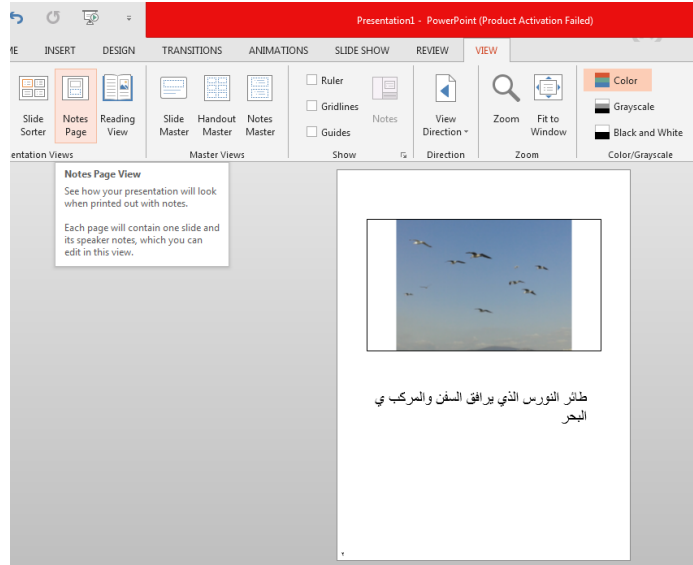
Presentation1 - PowerPoint (Product Activation Failed)

ME INSERT DESIGN TRANSITIONS ANIMATIONS SLIDE SHOW REVIEW VIEW

Slide Sorter
Notes Page
Reading View
entation Views

Slide Master
Handout Master
Notes Master
Master Views

Ruler
Gridlines
Guides
Notes
Show

View Direction
Direction

Zoom
Fit to Window
Zoom

Color
Grayscale
Black and White
Color/Grayscale

Notes Page View
See how your presentation will look when printed out with notes.

Each page will contain one slide and its speaker notes, which you can edit in this view.

طائر النورس الذي يرافق السفن والمركب ي البحر

٢